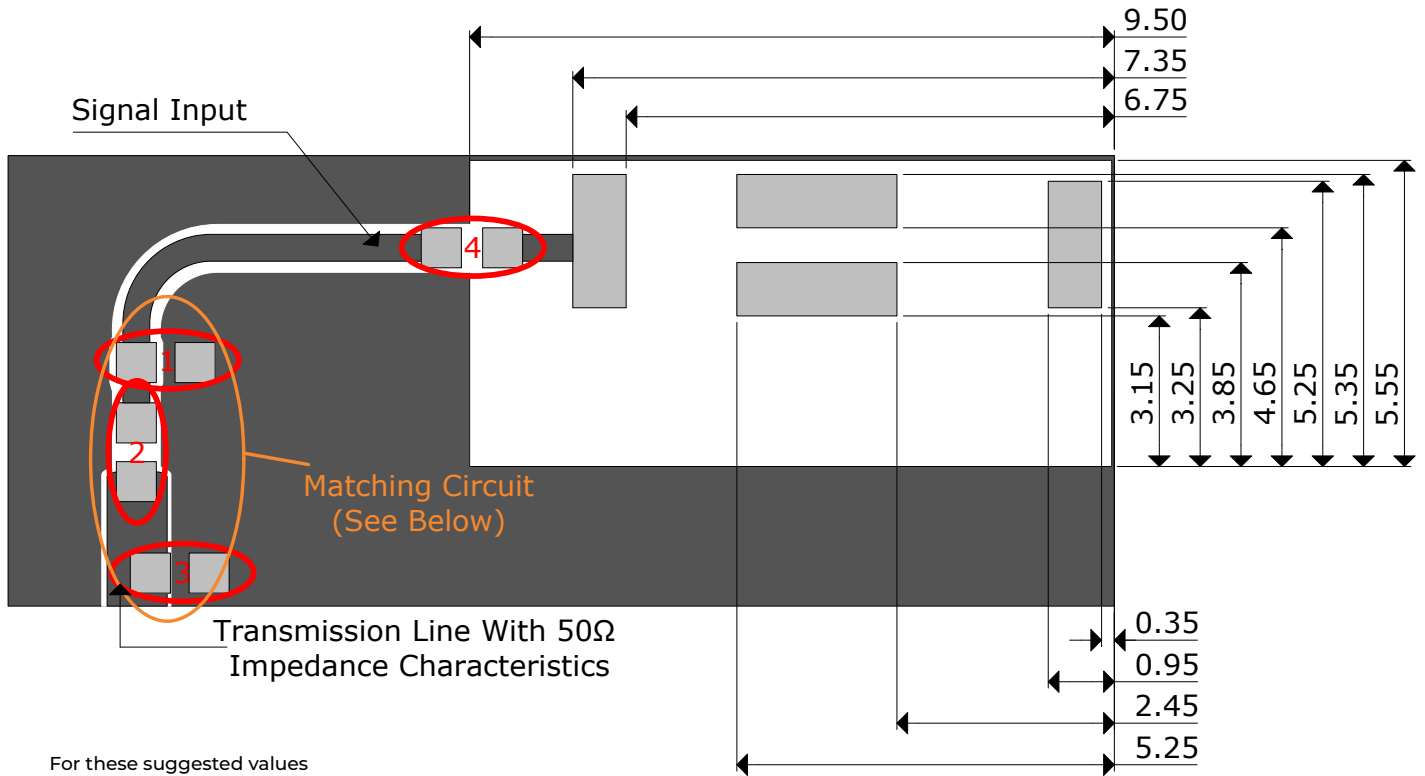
9.50
7.35
6.75

Signal Input

4
1
2
3

Matching Circuit
(See Below)

3.15
3.25
3.85
4.65
5.25
5.35
5.55

Transmission Line With 50Ω
Impedance Characteristics

0.35
0.95
2.45
5.25

For these suggested values